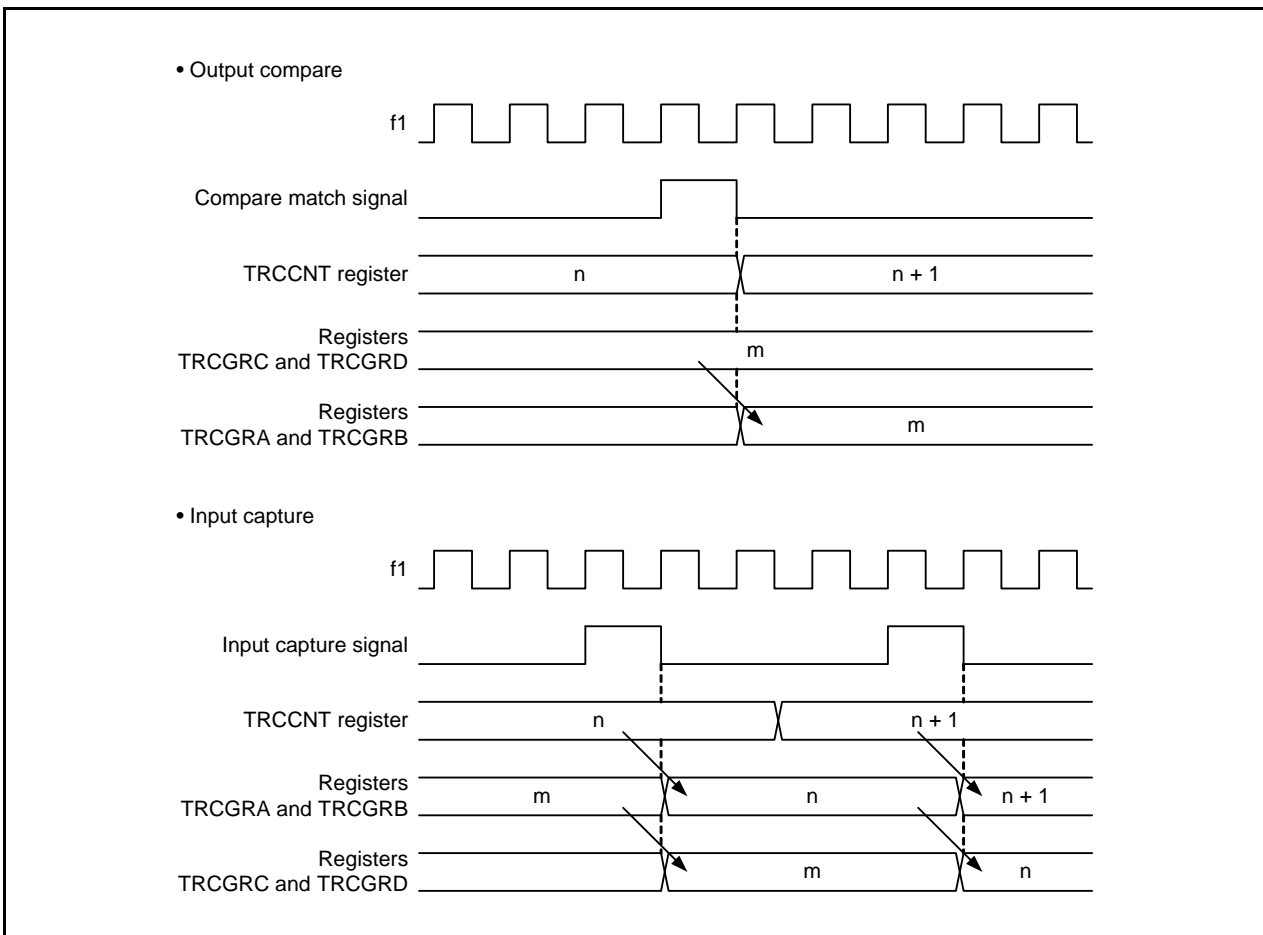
• Output compare

f1

Compare match signal

TRCCNT register

n

n + 1

Registers
TRCGRC and TRCGRD

m

Registers
TRCGRA and TRCGRB

m

• Input capture

f1

Input capture signal

TRCCNT register

n

n + 1

Registers
TRCGRA and TRCGRB

m

n

n + 1

Registers
TRCGRC and TRCGRD

m

n